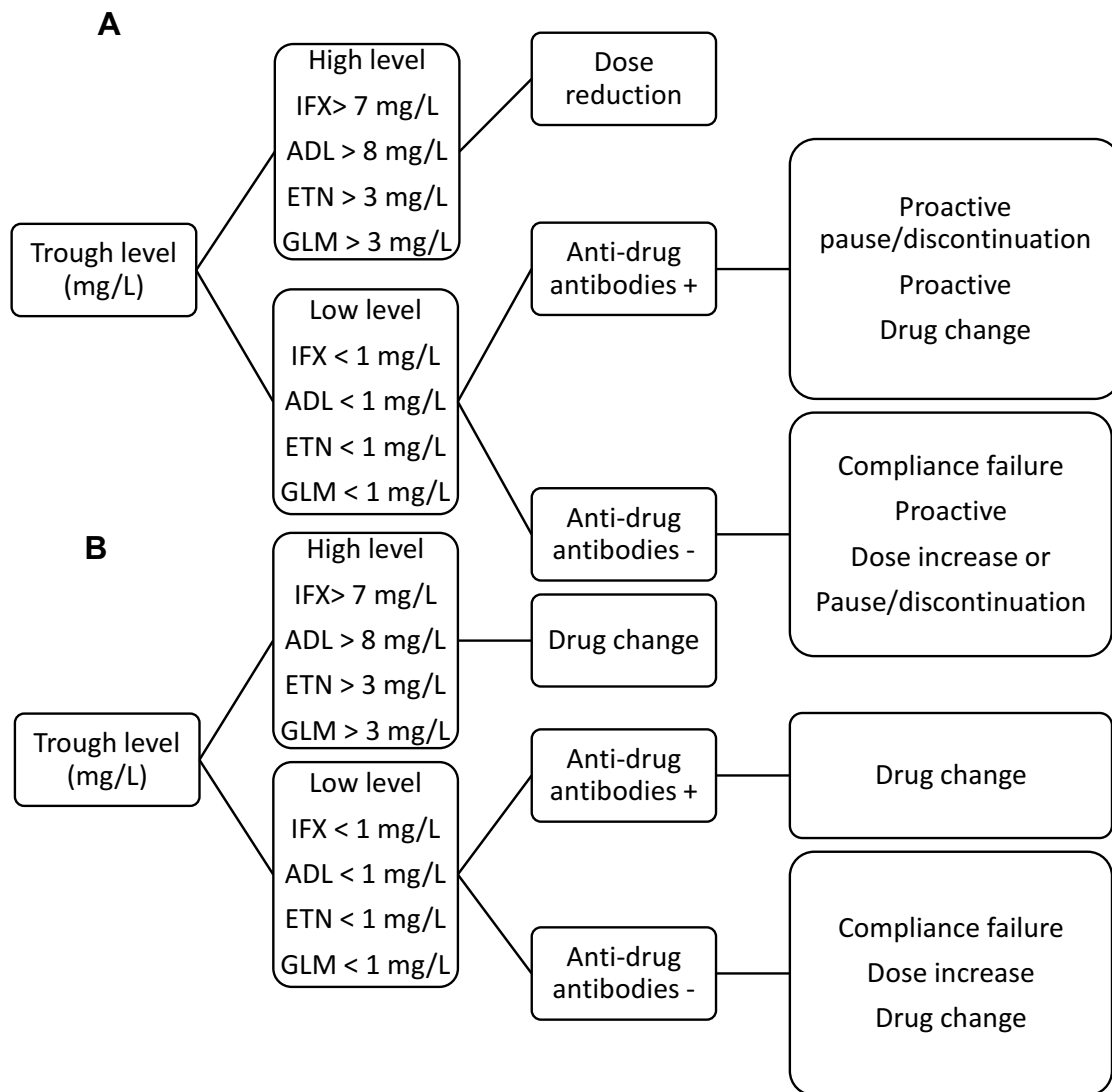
A

Trough level (mg/L)

High level
IFX> 7 mg/L
ADL > 8 mg/L
ETN > 3 mg/L
GLM > 3 mg/L

Dose reduction

Low level
IFX < 1 mg/L
ADL < 1 mg/L
ETN < 1 mg/L
GLM < 1 mg/L

Anti-drug antibodies +

Proactive
pause/discontinuation
Proactive
Drug change

Anti-drug antibodies -

Compliance failure
Proactive
Dose increase or
Pause/discontinuation

B

Trough level (mg/L)

High level
IFX> 7 mg/L
ADL > 8 mg/L
ETN > 3 mg/L
GLM > 3 mg/L

Drug change

Low level
IFX < 1 mg/L
ADL < 1 mg/L
ETN < 1 mg/L
GLM < 1 mg/L

Anti-drug antibodies +

Drug change

Anti-drug antibodies -

Compliance failure
Dose increase
Drug change